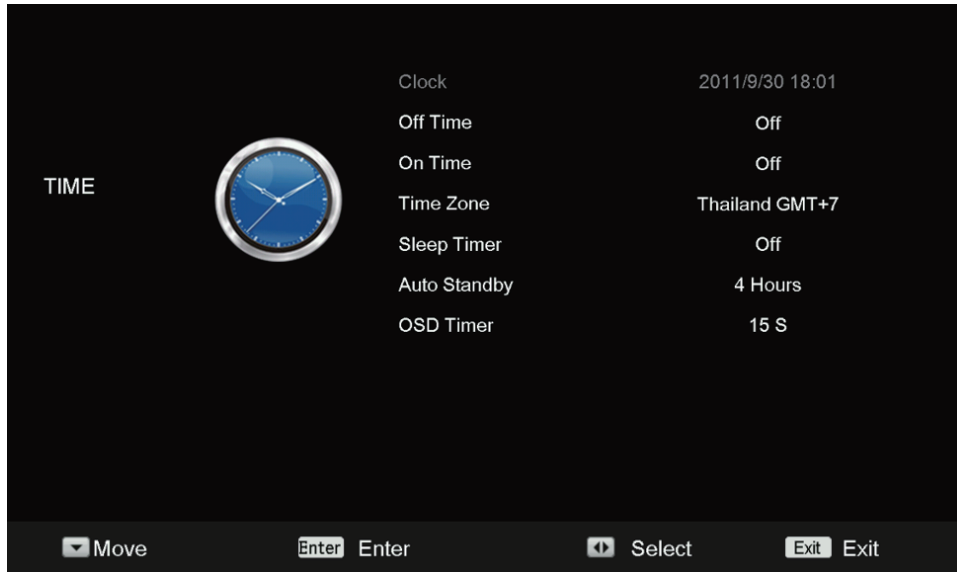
TIME

| | |
|---|---|
| Clock | 2011/9/30 18:01 |
| Off Time | Off |
| On Time | Off |
| Time Zone | Thailand GMT+7 |
| Sleep Timer | Off |
| Auto Standby | 4 Hours |
| OSD Timer | 15 S |

Move Enter Enter Select Exit Exit